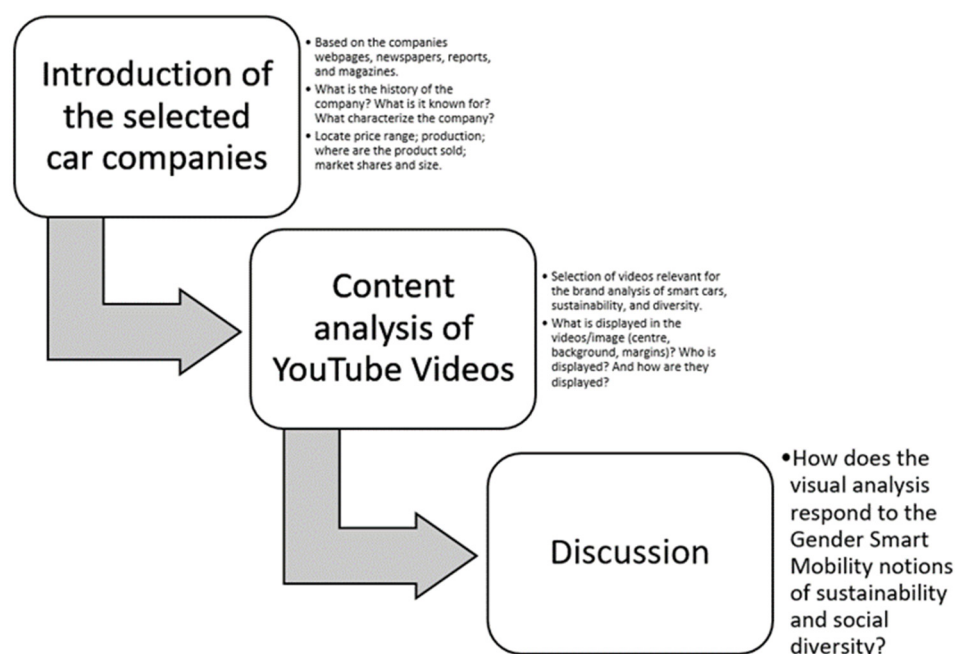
Introduction of the selected car companies

• Based on the companies webpages, newspapers, reports, and magazines.
• What is the history of the company? What is it known for? What characterize the company?
• Locate price range; production; where are the product sold; market shares and size.

Content analysis of YouTube Videos

• Selection of videos relevant for the brand analysis of smart cars, sustainability, and diversity.
• What is displayed in the videos/image (centre, background, margins)? Who is displayed? And how are they displayed?

Discussion

• How does the visual analysis respond to the Gender Smart Mobility notions of sustainability and social diversity?